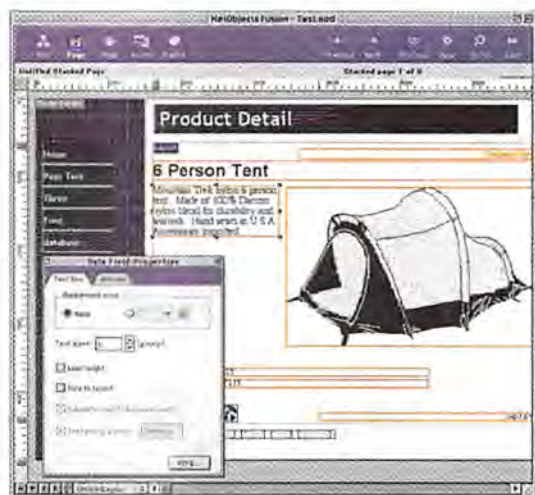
NetObjects Fusion - Test.nod

Product Detail

6 Person Tent

Mountain Trek 6-person tent. Made of 100% Dacron nylon blend for durability and less weight. Hand sewn in U.S.A. Accessories included.

Home

Page Text

Tents

Food

database

Data Field Properties

Text Box

Background color

None

Text lines

Auto height

Help